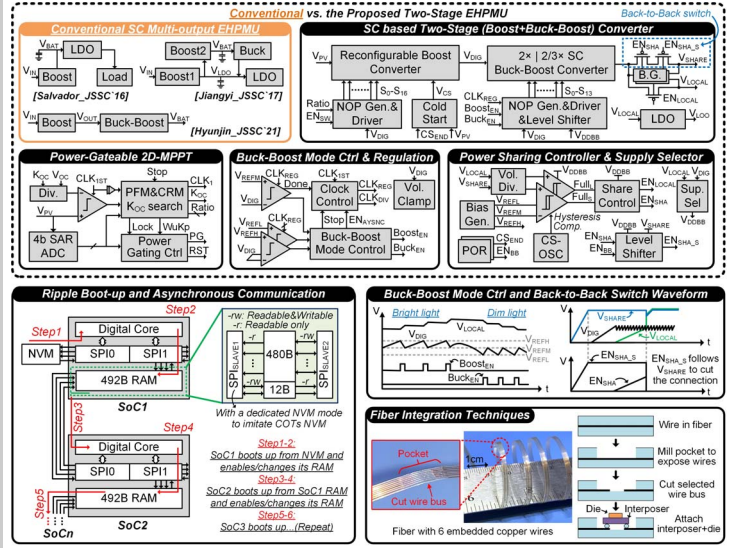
Conventional vs. the Proposed Two-Stage EHPMU

Conventional SC Multi-output EHPMU

$V_{BAT}$ LDO
$V_{IN}$ Boost Load
[Salvador_JSSC`16]

Boost2 Buck
$V_{BAT}$
$V_{IN}$ Boost1 $V_{LDO}$ LDO
[Jiangyi_JSSC`17]

Boost $V_{OUT}$ Buck-Boost $V_{BAT}$
[Hyunjin_JSSC`21]

SC based Two-Stage (Boost+Buck-Boost) Converter

Back-to-Back switch

$V_{PV}$ Reconfigurable Boost Converter $V_{DIG}$ 2× | 2/3× SC Buck-Boost Converter
$EN_{SHA}$ $EN_{SHA\_S}$
B.G.
$V_{SHARE}$
$V_{LOCAL}$
$S_O$-$S_{16}$
$V_{CS}$
$S_O$-$S_{13}$
Ratio
$EN_{SW}$
NOP Gen.& Driver
Cold Start
$CLK_{REG}$
$Boost_{EN}$
$Buck_{EN}$
NOP Gen.&Driver &Level Shifter
$V_{LOCAL}$ LDO $V_{LOO}$
$V_{DIG}$ $CS_{END}$ $V_{PV}$ $V_{DIG}$ $V_{DDBB}$

Power-Gateable 2D-MPPT

$K_{OC}$ $V_{OC}$ Div.
$CLK_{1ST}$
Stop
PFM&CRM $K_{OC}$ search
$CLK_1$
$V_{DIG}$
Ratio
$V_{PV}$
Lock WuKp
4b SAR ADC
Power Gating Ctrl
$PG_L$
RST

Buck-Boost Mode Ctrl & Regulation

$V_{REFM}$ $CLK_{REG}$ Done
$CLK_{1ST}$
Clock Control
$CLK_{REG}$
$CLK_{DIV}$
Vol. Clamp
$V_{DIG}$
$V_{REFL}$ $CLK_{REG}$
Stop
$EN_{AYSNC}$
$V_{REFH}$
$V_{DIG}$
Buck-Boost Mode Control
$Boost_{EN}$
$Buck_{EN}$

Power Sharing Controller & Supply Selector

$V_{LOCAL}$ $V_{SHARE}$ Vol. Div.
$V_{DDBB}$
$Full_H$
$Full_L$
$V_{DDBB}$
Share Control
$EN_{LOCAL}$
$EN_{SHA}$
Sup. Sel
$V_{DDBB}$
Bias Gen.
$V_{REFH}$ $V_{REFM}$ $V_{REFL}$
Hysteresis Comp.
POR
$CS_{END}$
$EN_{BB}$
CS-OSC
$V_{DDBB}$ $V_{SHARE}$
$EN_{SHA}$
$EN_{BB}$
Level Shifter
$EN_{SHA\_S}$

Ripple Boot-up and Asynchronous Communication

Step1
Step2
NVM
Digital Core
SPI0 SPI1
492B RAM
SoC1
-rw: Readable&Writable
-r: Readable only
$SPI_{SLAVE1}$
-r -rw
480B
-rw -r
12B
$SPI_{SLAVE2}$
With a dedicated NVM mode to imitate COTs NVM
Step3
Step4
Digital Core
SPI0 SPI1
492B RAM
SoC2
Step5
SoCn

Step1-2:
SoC1 boots up from NVM and enables/changes its RAM
Step3-4:
SoC2 boots up from SoC1 RAM and enables/changes its RAM
Step5-6:
SoC3 boots up...(Repeat)

Buck-Boost Mode Ctrl and Back-to-Back Switch Waveform

V
Bright light
Dim light
$V_{LOCAL}$
$V_{DIG}$
$V_{REFH}$
$V_{REFM}$
$V_{REFL}$
$Boost_{EN}$
$Buck_{EN}$
t
V
$V_{SHARE}$
$V_{DIG}$
$V_{LOCAL}$
V
$EN_{SHA\_S}$
$EN_{SHA}$
t
$EN_{SHA\_S}$ follows $V_{SHARE}$ to cut the connection

Fiber Integration Techniques

Pocket
1cm
Cut wire bus
6
Fiber with 6 embedded copper wires

Wire in fiber
Mill pocket to expose wires
Cut selected wire bus
Die
Interposer
Attach interposer+die